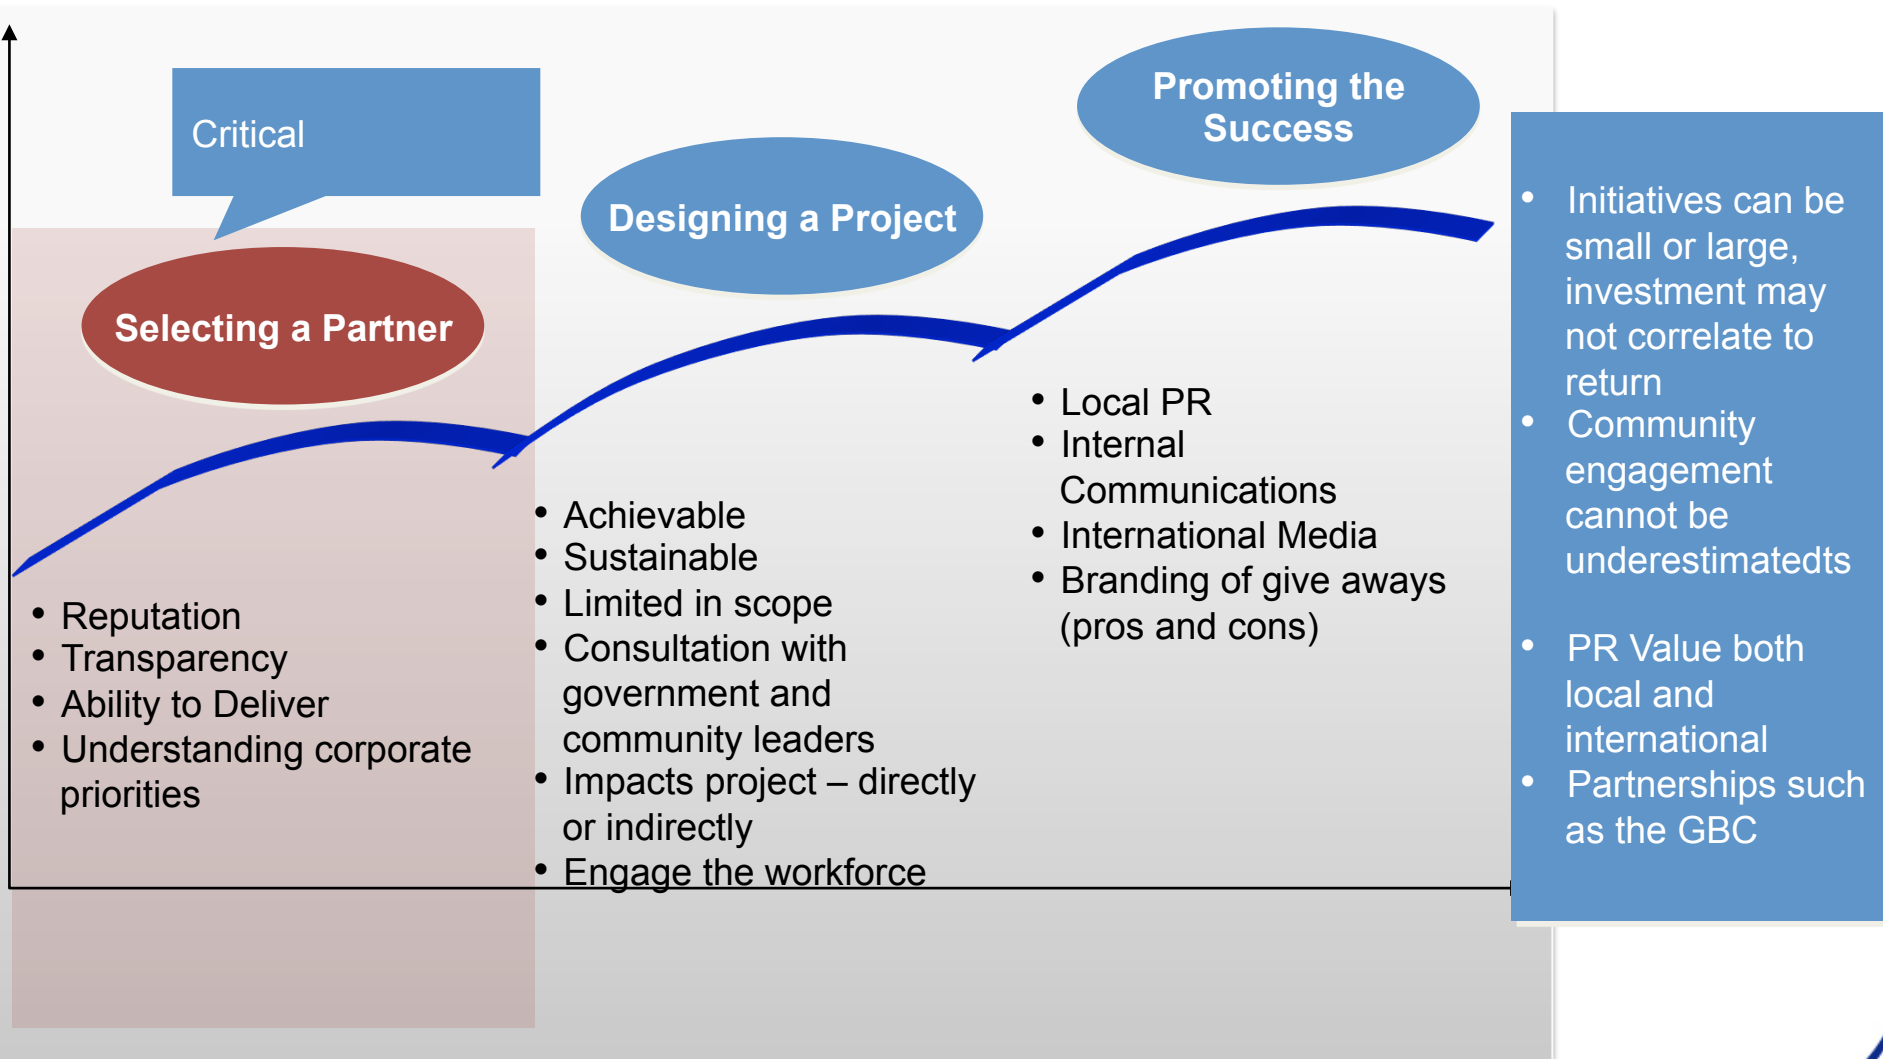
Critical

Selecting a Partner

Designing a Project

Promoting the Success

- Reputation
- Transparency
- Ability to Deliver
- Understanding corporate priorities

- Achievable
- Sustainable
- Limited in scope
- Consultation with government and community leaders
- Impacts project – directly or indirectly
- Engage the workforce

- Local PR
- Internal Communications
- International Media
- Branding of give aways (pros and cons)

- Initiatives can be small or large, investment may not correlate to return
- Community engagement cannot be underestimatedts

- PR Value both local and international
- Partnerships such as the GBC